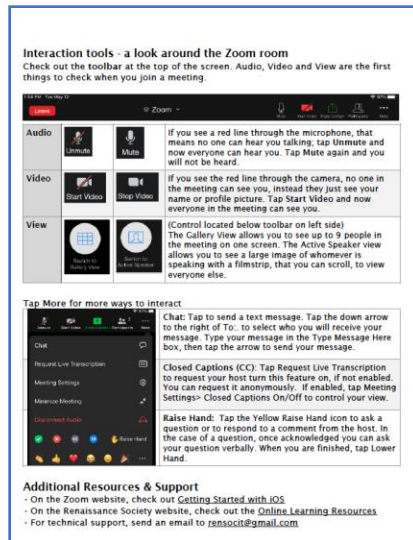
Interaction tools - a look around the Zoom room
Check out the toolbar at the top of the screen. Audio, Video and View are the first things to check when you join a meeting.

Leave Zoom

| Audio | Unmute | Mute | If you see a red line through the microphone, that means no one can hear you talking; tap Unmute and now everyone can hear you. Tap Mute again and you will not be heard. |
|---|---|---|---|
| Video | Start Video | Stop Video | If you see the red line through the camera, no one in the meeting can see you, instead they just see your name or profile picture. Tap Start Video and now everyone in the meeting can see you. |
| View | Switch to Gallery View | Switch to Active Speaker | (Control located below toolbar on left side) The Gallery View allows you to see up to 9 people in the meeting on one screen. The Active Speaker view allows you to see a large image of whomever is speaking with a filmstrip, that you can scroll, to view everyone else. |

Tap More for more ways to interact

Chat
Request Live Transcription
Meeting Settings
Minimize Meeting
Disconnect Audio
Raise Hand

Chat: Tap to send a text message. Tap the down arrow to the right of To:. to select who you will receive your message. Type your message in the Type Message Here box, then tap the arrow to send your message.

Closed Captions (CC): Tap Request Live Transcription to request your host turn this feature on, if not enabled. You can request it anonymously. If enabled, tap Meeting Settings> Closed Captions On/Off to control your view.

Raise Hand: Tap the Yellow Raise Hand icon to ask a question or to respond to a comment from the host. In the case of a question, once acknowledged you can ask your question verbally. When you are finished, tap Lower Hand.

Additional Resources & Support
- On the Zoom website, check out Getting Started with iOS
- On the Renaissance Society website, check out the Online Learning Resources
- For technical support, send an email to rensocit@gmail.com